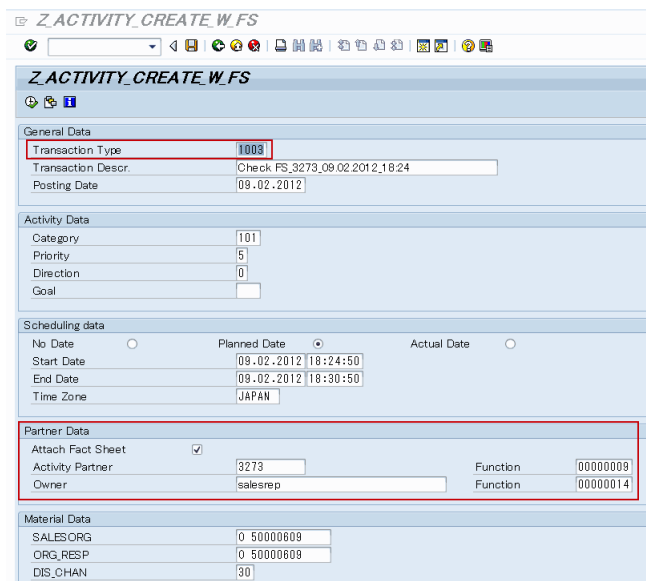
Z_ACTIVITY_CREATE_W_FS

Z_ACTIVITY_CREATE_W_FS

General Data

| | |
|---|---|
| Transaction Type | 1003 |
| Transaction Descr. | Check FS_3273_09.02.2012_18:24 |
| Posting Date | 09.02.2012 |

Activity Data

| | |
|---|---|
| Category | 101 |
| Priority | 5 |
| Direction | 0 |
| Goal | |

Scheduling data

No Date　Planned Date　Actual Date

| | | |
|---|---|---|
| Start Date | 09.02.2012 | 18:24:50 |
| End Date | 09.02.2012 | 18:30:50 |
| Time Zone | JAPAN | |

Partner Data

| | | | |
|---|---|---|---|
| Attach Fact Sheet | ☑ | | |
| Activity Partner | 3273 | Function | 00000009 |
| Owner | salesrep | Function | 00000014 |

Material Data

| | |
|---|---|
| SALESORG | O 50000609 |
| ORG_RESP | O 50000609 |
| DIS_CHAN | 30 |